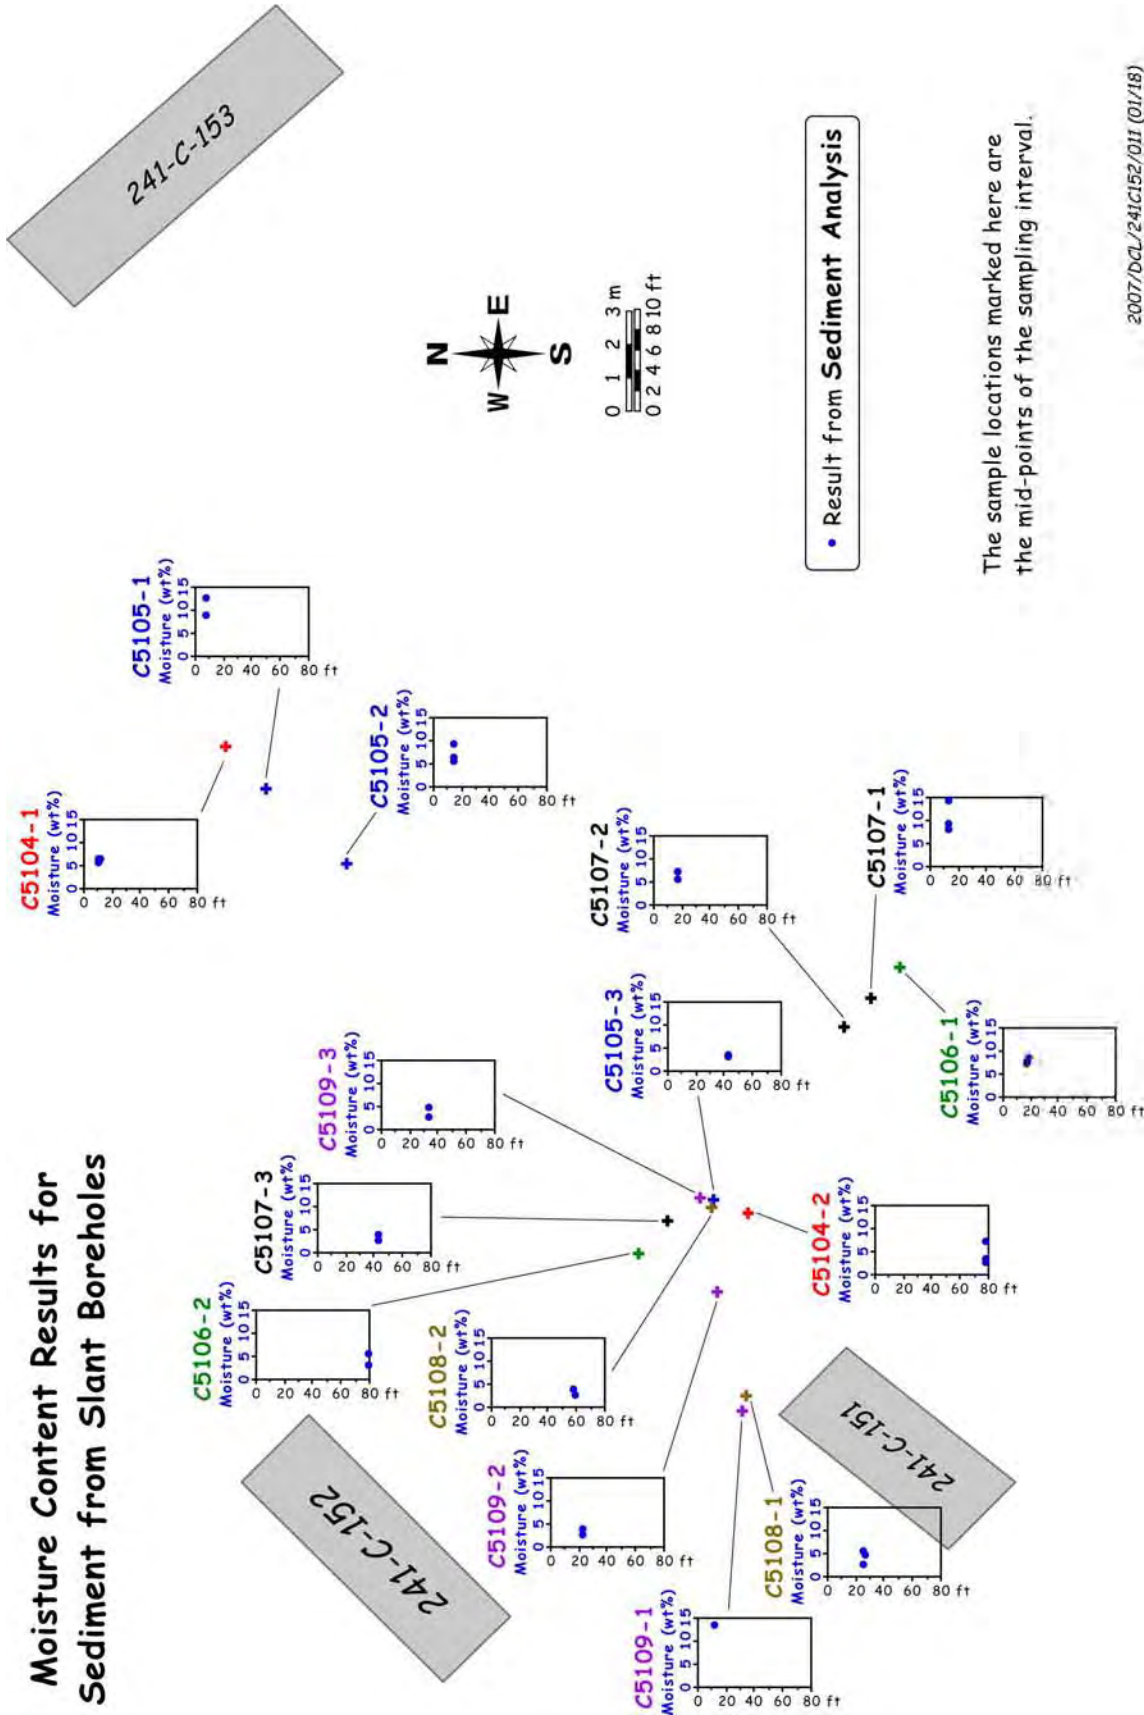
Moisture Content Results for Sediment from Slant Boreholes

241-C-153

241-C-152

241-C-151

N
E
S
W

0 1 2 3 m
0 2 4 6 8 10 ft

• Result from Sediment Analysis

The sample locations marked here are the mid-points of the sampling interval.

C5104-1
Moisture (wt%)
0 5 10 15
0 20 40 60 80 ft

C5105-1
Moisture (wt%)
0 5 10 15
0 20 40 60 80 ft

C5105-2
Moisture (wt%)
0 5 10 15
0 20 40 60 80 ft

C5107-2
Moisture (wt%)
0 5 10 15
0 20 40 60 80 ft

C5107-1
Moisture (wt%)
0 5 10 15
0 20 40 60 80 ft

C5109-3
Moisture (wt%)
0 5 10 15
0 20 40 60 80 ft

C5105-3
Moisture (wt%)
0 5 10 15
0 20 40 60 80 ft

C5106-1
Moisture (wt%)
0 5 10 15
0 20 40 60 80 ft

C5107-3
Moisture (wt%)
0 5 10 15
0 20 40 60 80 ft

C5106-2
Moisture (wt%)
0 5 10 15
0 20 40 60 80 ft

C5108-2
Moisture (wt%)
0 5 10 15
0 20 40 60 80 ft

C5104-2
Moisture (wt%)
0 5 10 15
0 20 40 60 80 ft

C5109-2
Moisture (wt%)
0 5 10 15
0 20 40 60 80 ft

C5108-1
Moisture (wt%)
0 5 10 15
0 20 40 60 80 ft

C5109-1
Moisture (wt%)
0 5 10 15
0 20 40 60 80 ft

2007/DCL/241C152/011 (01/18)